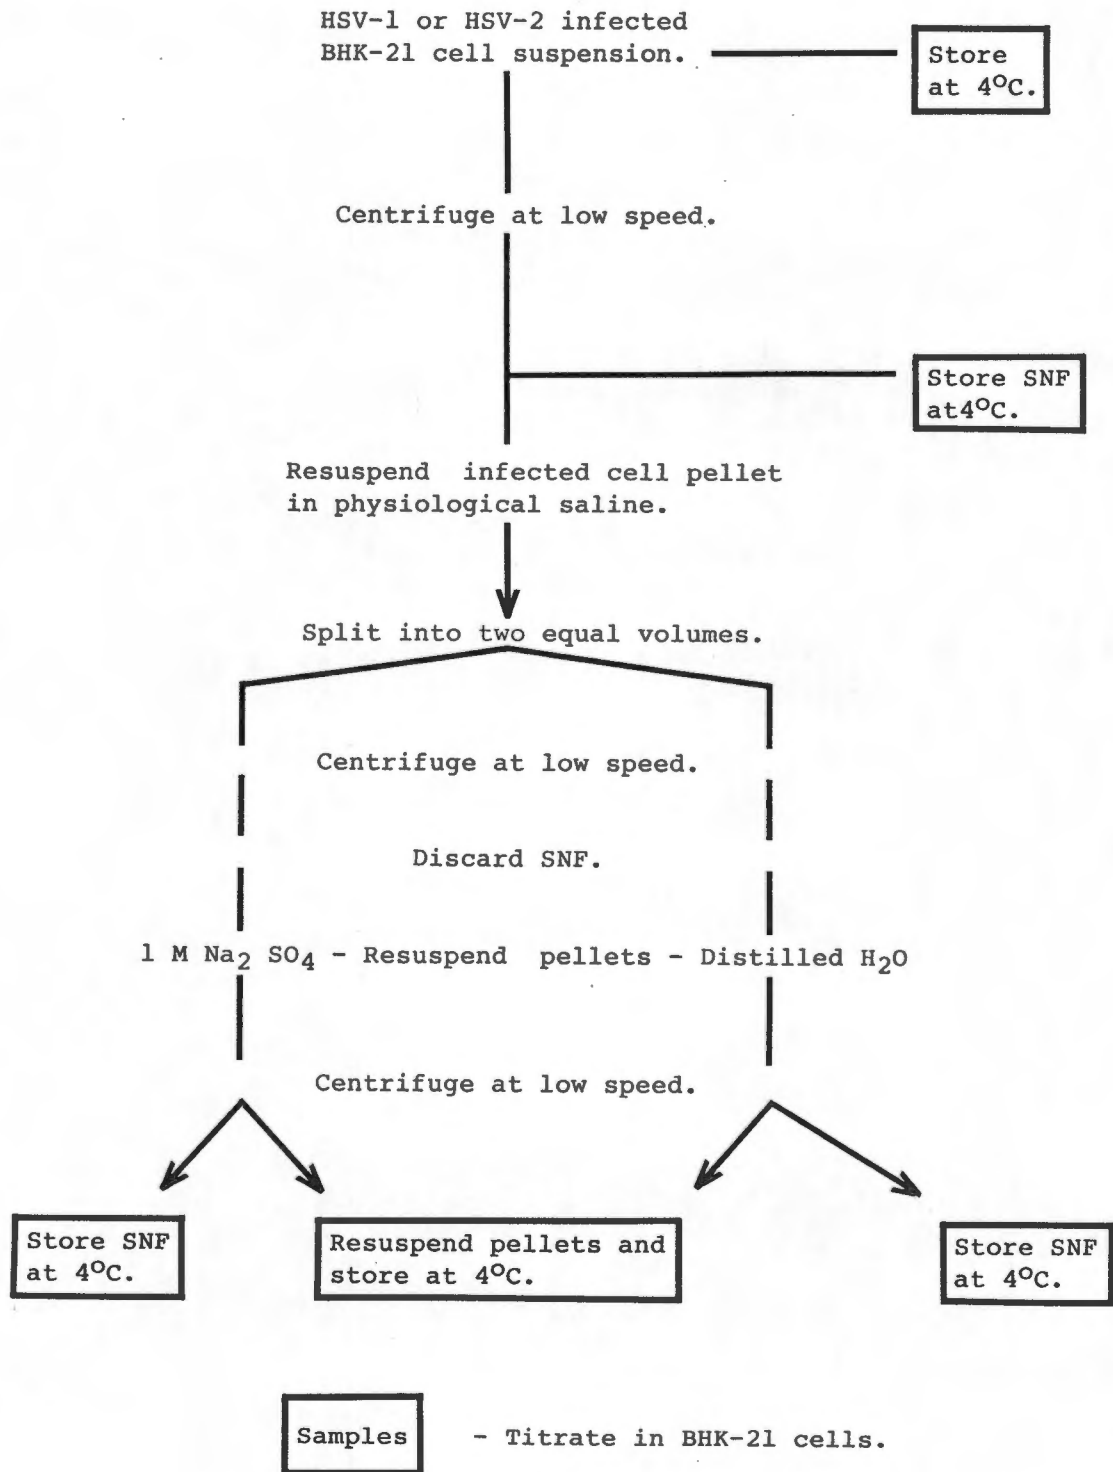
HSV-1 or HSV-2 infected BHK-21 cell suspension.

Store at $4^{o}C$.

Centrifuge at low speed.

Store SNF at$4^{o}C$.

Resuspend infected cell pellet in physiological saline.

Split into two equal volumes.

Centrifuge at low speed.

Discard SNF.

1 M $Na_2 SO_4$ - Resuspend pellets - Distilled $H_2O$

Centrifuge at low speed.

Store SNF at $4^{o}C$.

Resuspend pellets and store at $4^{o}C$.

Store SNF at $4^{o}C$.

Samples - Titrate in BHK-21 cells.